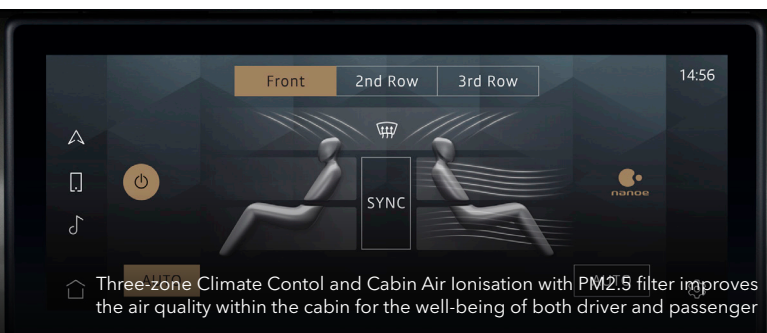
Front 2nd Row 3rd Row

14:56

SYNC

nanoe

Three-zone Climate Contol and Cabin Air Ionisation with PM2.5 filter improves the air quality within the cabin for the well-being of both driver and passenger